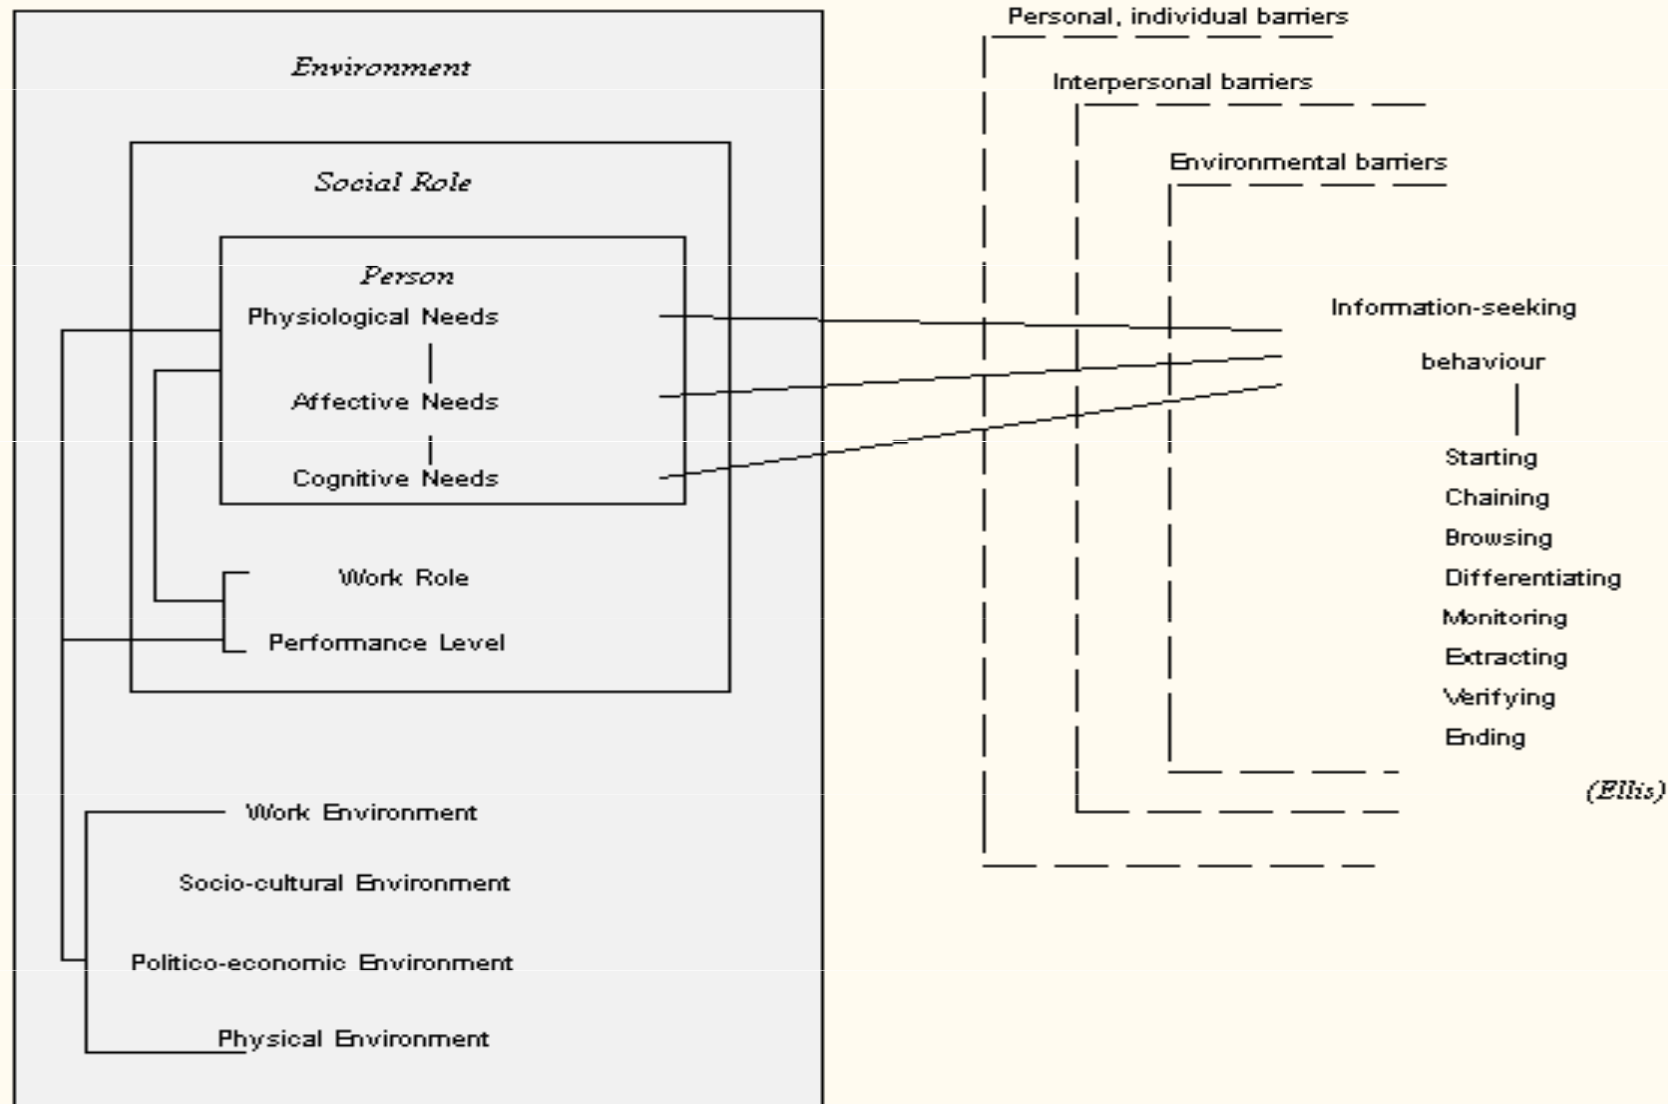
Environment

Social Role

Person

Physiological Needs

Affective Needs

Cognitive Needs

Work Role

Performance Level

Work Environment

Socio-cultural Environment

Politico-economic Environment

Physical Environment

Personal, individual barriers

Interpersonal barriers

Environmental barriers

Information-seeking behaviour

Starting
Chaining
Browsing
Differentiating
Monitoring
Extracting
Verifying
Ending

(Ellis)